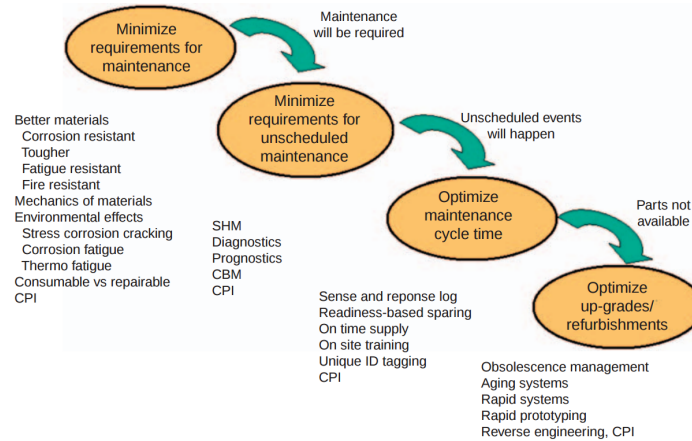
Minimize requirements for maintenance

Maintenance will be required

Minimize requirements for unscheduled maintenance

Unscheduled events will happen

Optimize maintenance cycle time

Parts not available

Optimize up-grades/ refurbishments

Better materials
Corrosion resistant
Tougher
Fatigue resistant
Fire resistant
Mechanics of materials
Environmental effects
Stress corrosion cracking
Corrosion fatigue
Thermo fatigue
Consumable vs repairable
CPI

SHM
Diagnostics
Prognostics
CBM
CPI

Sense and reponse log
Readiness-based sparing
On time supply
On site training
Unique ID tagging
CPI

Obsolescence management
Aging systems
Rapid systems
Rapid prototyping
Reverse engineering, CPI